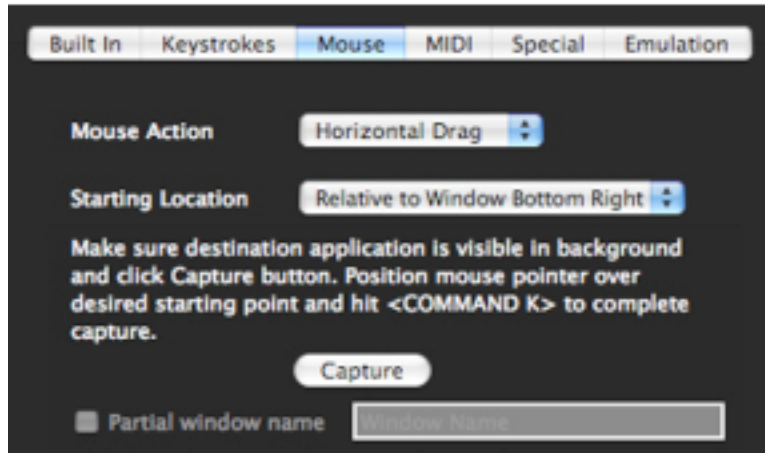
Built In | Keystrokes | Mouse | MIDI | Special | Emulation

Mouse Action
Horizontal Drag

Starting Location
Relative to Window Bottom Right

Make sure destination application is visible in background and click Capture button. Position mouse pointer over desired starting point and hit <COMMAND K> to complete capture.

Capture

Partial window name
Window Name